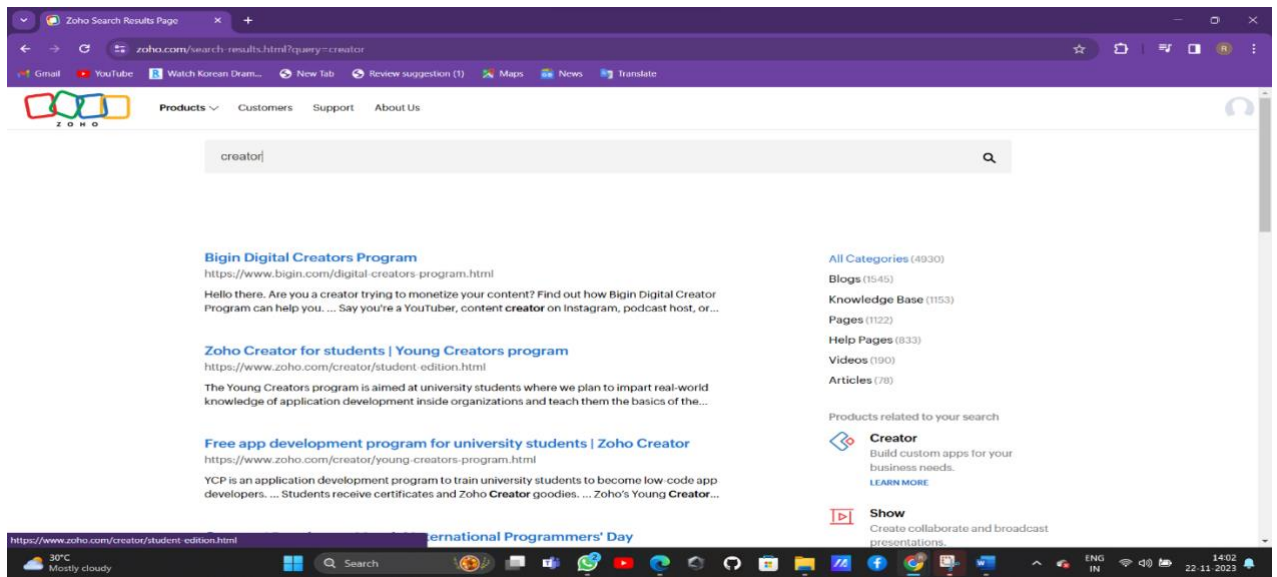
Zoho Search Results Page
zoho.com/search-results.html?query=creator
Gmail YouTube Watch Korean Dram... New Tab Review suggestion (1) Maps News Translate

ZOHO
Products Customers Support About Us

creator

Bigin Digital Creators Program
https://www.bigin.com/digital-creators-program.html
Hello there. Are you a creator trying to monetize your content? Find out how Bigin Digital Creator Program can help you. ... Say you're a YouTuber, content **creator** on Instagram, podcast host, or...

Zoho Creator for students | Young Creators program
https://www.zoho.com/creator/student-edition.html
The Young Creators program is aimed at university students where we plan to impart real-world knowledge of application development inside organizations and teach them the basics of the...

Free app development program for university students | Zoho Creator
https://www.zoho.com/creator/young-creators-program.html
YCP is an application development program to train university students to become low-code app developers. ... Students receive certificates and Zoho **Creator** goodies. ... Zoho's Young **Creator**...

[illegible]ernational Programmers' Day

All Categories (4930)
Blogs (1545)
Knowledge Base (1153)
Pages (1122)
Help Pages (833)
Videos (190)
Articles (78)

Products related to your search
Creator
Build custom apps for your business needs.
LEARN MORE
Show
Create collaborate and broadcast presentations.

https://www.zoho.com/creator/student-edition.html
30°C
Mostly cloudy
Search
ENG IN
14:02
22-11-2023